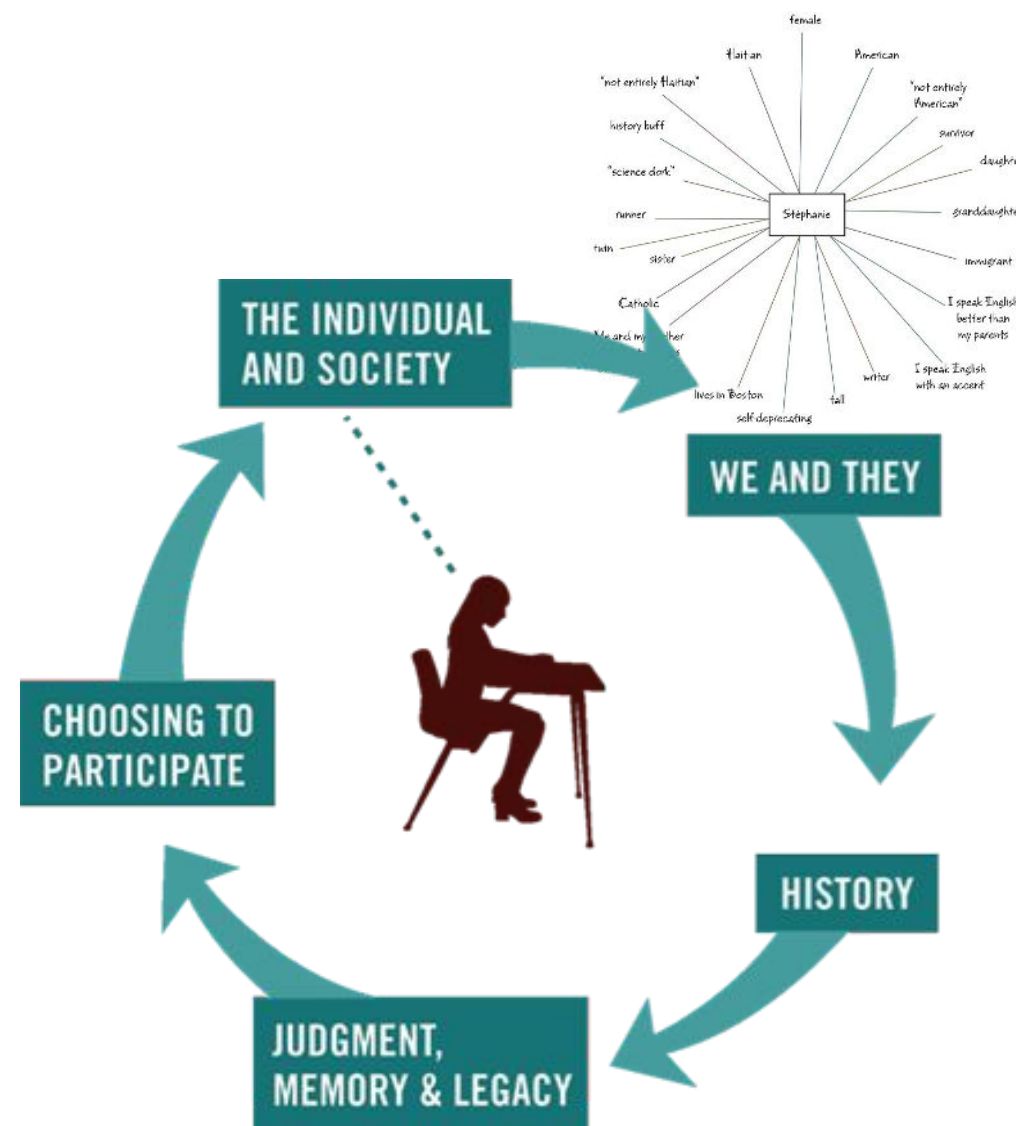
female

Haitian

American

"not entirely Haitian"

"not entirely American"

history buff

survivor

"science dork"

daught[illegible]

runner

Stéphanie

granddaughte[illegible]

twin

sister

immigrant

Catholic

I speak English better than my parents

Me and my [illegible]ther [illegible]

I speak English with an accent

writer

lives in Boston

tall

self deprecating

THE INDIVIDUAL AND SOCIETY

WE AND THEY

HISTORY

JUDGMENT, MEMORY & LEGACY

CHOOSING TO PARTICIPATE